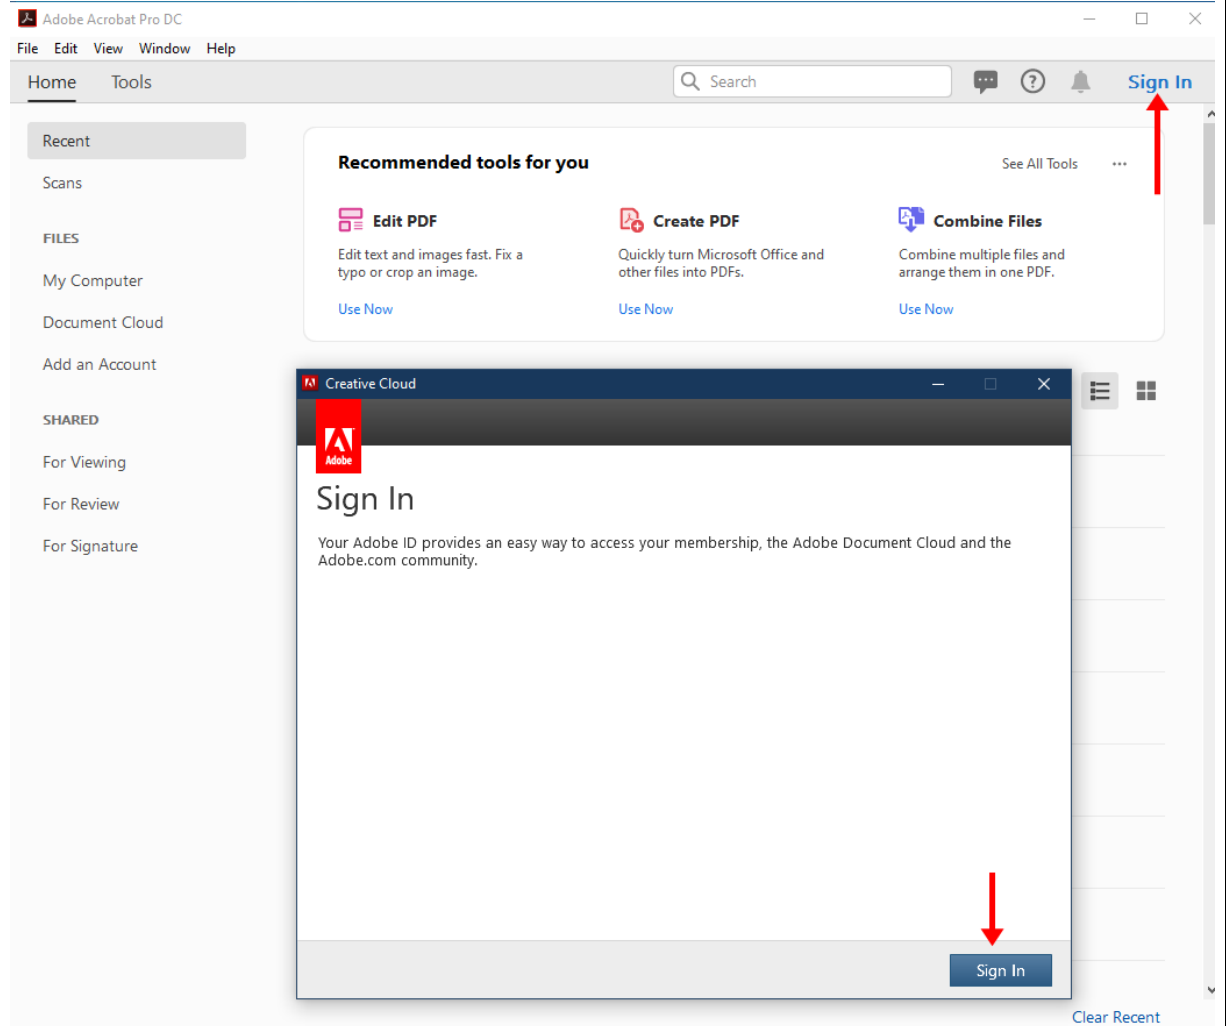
Adobe Acrobat Pro DC

File Edit View Window Help

Home Tools

Search

Sign In

Recent

Scans

FILES

My Computer

Document Cloud

Add an Account

SHARED

For Viewing

For Review

For Signature

Recommended tools for you

See All Tools ...

Edit PDF

Edit text and images fast. Fix a typo or crop an image.

Use Now

Create PDF

Quickly turn Microsoft Office and other files into PDFs.

Use Now

Combine Files

Combine multiple files and arrange them in one PDF.

Use Now

Creative Cloud

Adobe

Sign In

Your Adobe ID provides an easy way to access your membership, the Adobe Document Cloud and the Adobe.com community.

Sign In

Clear Recent